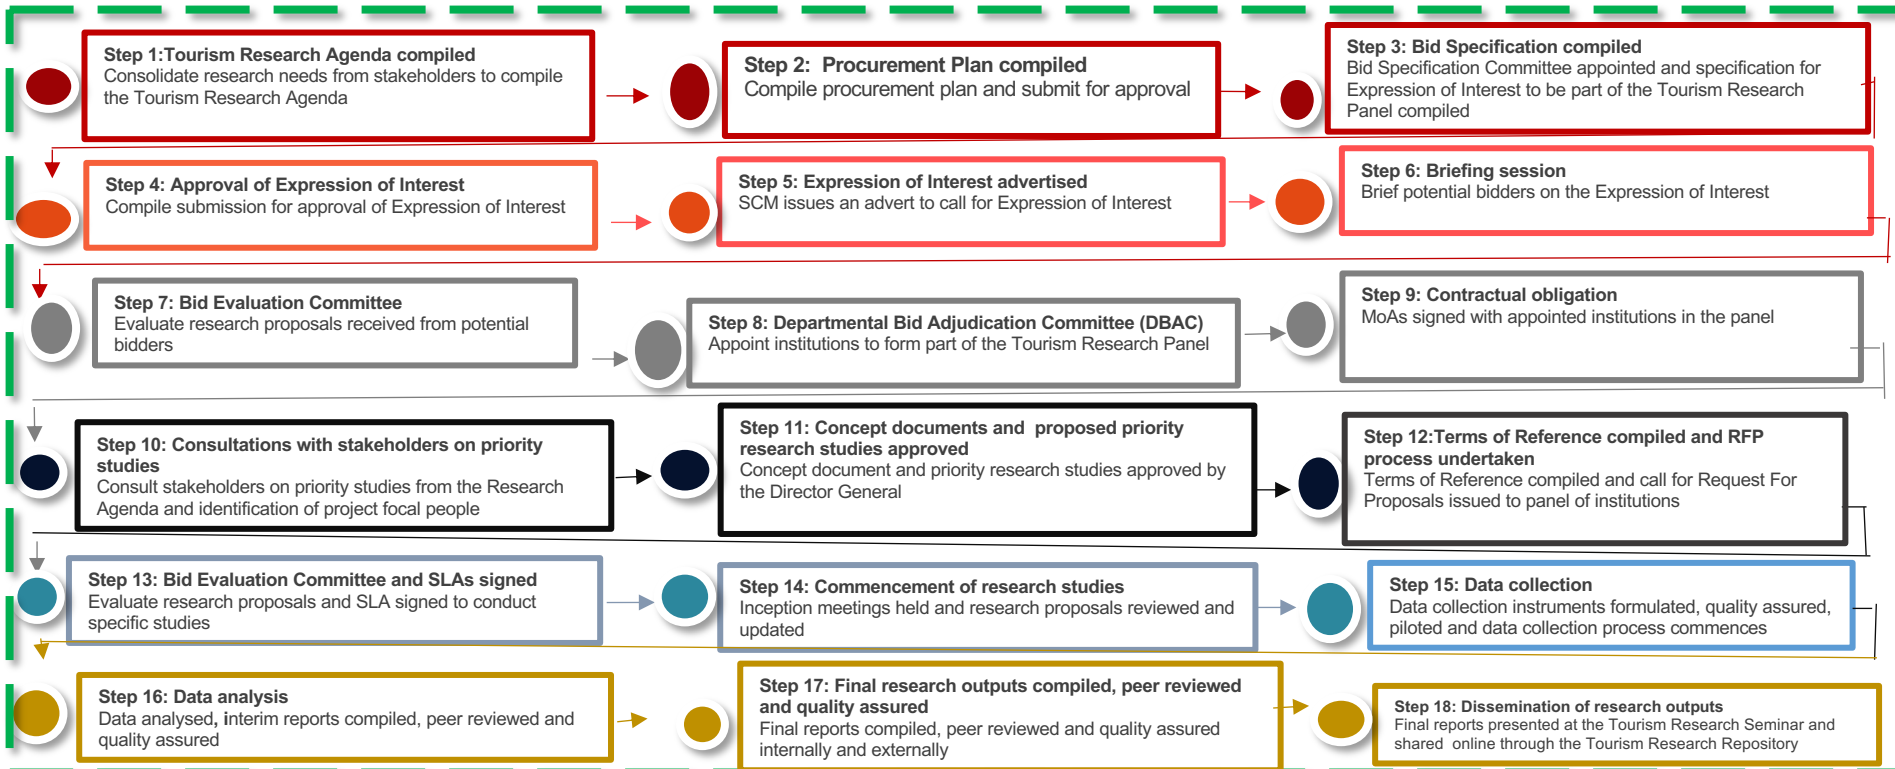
**Step 1:Tourism Research Agenda compiled**
Consolidate research needs from stakeholders to compile the Tourism Research Agenda

**Step 2: Procurement Plan compiled**
Compile procurement plan and submit for approval

**Step 3: Bid Specification compiled**
Bid Specification Committee appointed and specification for Expression of Interest to be part of the Tourism Research Panel compiled

**Step 4: Approval of Expression of Interest**
Compile submission for approval of Expression of Interest

**Step 5: Expression of Interest advertised**
SCM issues an advert to call for Expression of Interest

**Step 6: Briefing session**
Brief potential bidders on the Expression of Interest

**Step 7: Bid Evaluation Committee**
Evaluate research proposals received from potential bidders

**Step 8: Departmental Bid Adjudication Committee (DBAC)**
Appoint institutions to form part of the Tourism Research Panel

**Step 9: Contractual obligation**
MoAs signed with appointed institutions in the panel

**Step 10: Consultations with stakeholders on priority studies**
Consult stakeholders on priority studies from the Research Agenda and identification of project focal people

**Step 11: Concept documents and proposed priority research studies approved**
Concept document and priority research studies approved by the Director General

**Step 12:Terms of Reference compiled and RFP process undertaken**
Terms of Reference compiled and call for Request For Proposals issued to panel of institutions

**Step 13: Bid Evaluation Committee and SLAs signed**
Evaluate research proposals and SLA signed to conduct specific studies

**Step 14: Commencement of research studies**
Inception meetings held and research proposals reviewed and updated

**Step 15: Data collection**
Data collection instruments formulated, quality assured, piloted and data collection process commences

**Step 16: Data analysis**
Data analysed, interim reports compiled, peer reviewed and quality assured

**Step 17: Final research outputs compiled, peer reviewed and quality assured**
Final reports compiled, peer reviewed and quality assured internally and externally

**Step 18: Dissemination of research outputs**
Final reports presented at the Tourism Research Seminar and shared online through the Tourism Research Repository